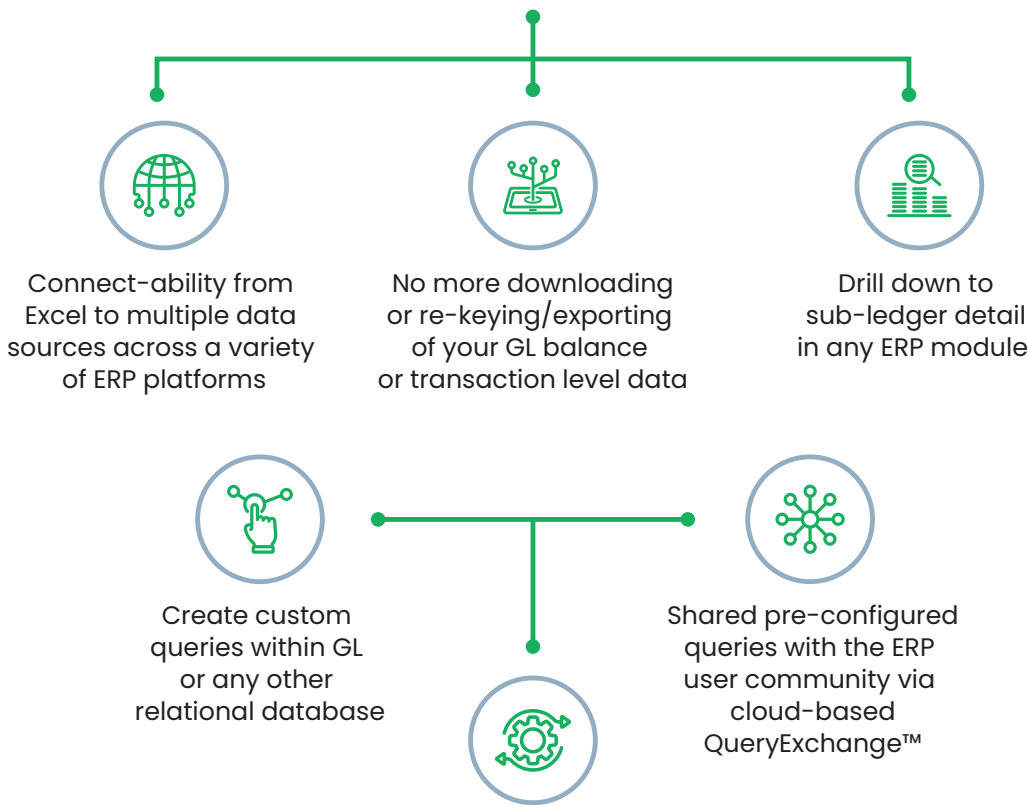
Connect-ability from Excel to multiple data sources across a variety of ERP platforms

No more downloading or re-keying/exporting of your GL balance or transaction level data

Drill down to sub-ledger detail in any ERP module

Create custom queries within GL or any other relational database

Shared pre-configured queries with the ERP user community via cloud-based QueryExchange™